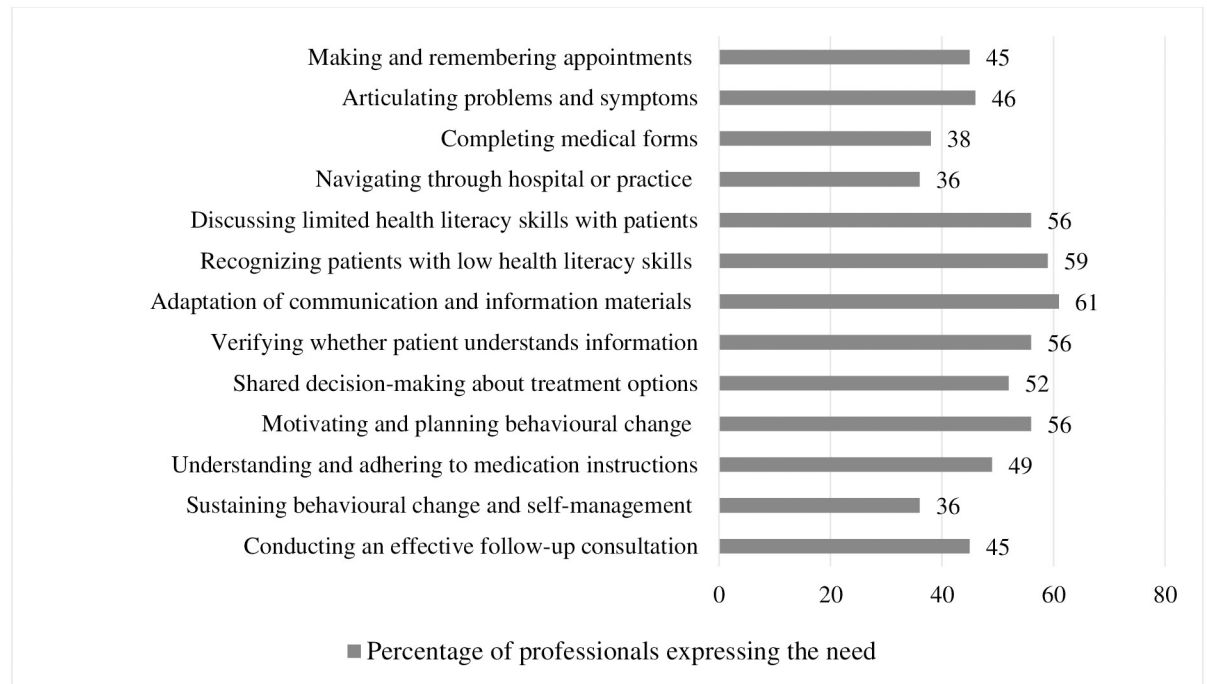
| Category | Value |
|---|---|
| Making and remembering appointments | 45 |
| Articulating problems and symptoms | 46 |
| Completing medical forms | 38 |
| Navigating through hospital or practice | 36 |
| Discussing limited health literacy skills with patients | 56 |
| Recognizing patients with low health literacy skills | 59 |
| Adaptation of communication and information materials | 61 |
| Verifying whether patient understands information | 56 |
| Shared decision-making about treatment options | 52 |
| Motivating and planning behavioural change | 56 |
| Understanding and adhering to medication instructions | 49 |
| Sustaining behavioural change and self-management | 36 |
| Conducting an effective follow-up consultation | 45 |

0 20 40 60 80

Percentage of professionals expressing the need